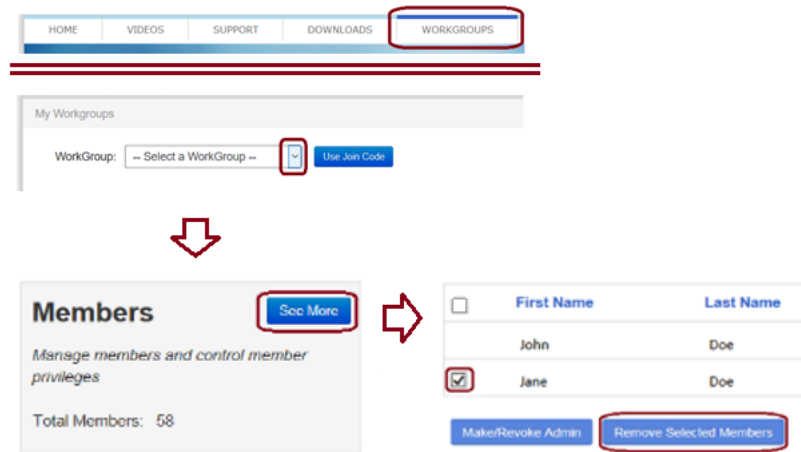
HOME VIDEOS SUPPORT DOWNLOADS WORKGROUPS

My Workgroups

WorkGroup: -- Select a WorkGroup -- Use Join Code

Members

See More

Manage members and control member privileges

Total Members: 58

| | First Name | Last Name |
|---|---|---|
| | John | Doe |
| ☑ | Jane | Doe |

Make/Revoke Admin

Remove Selected Members